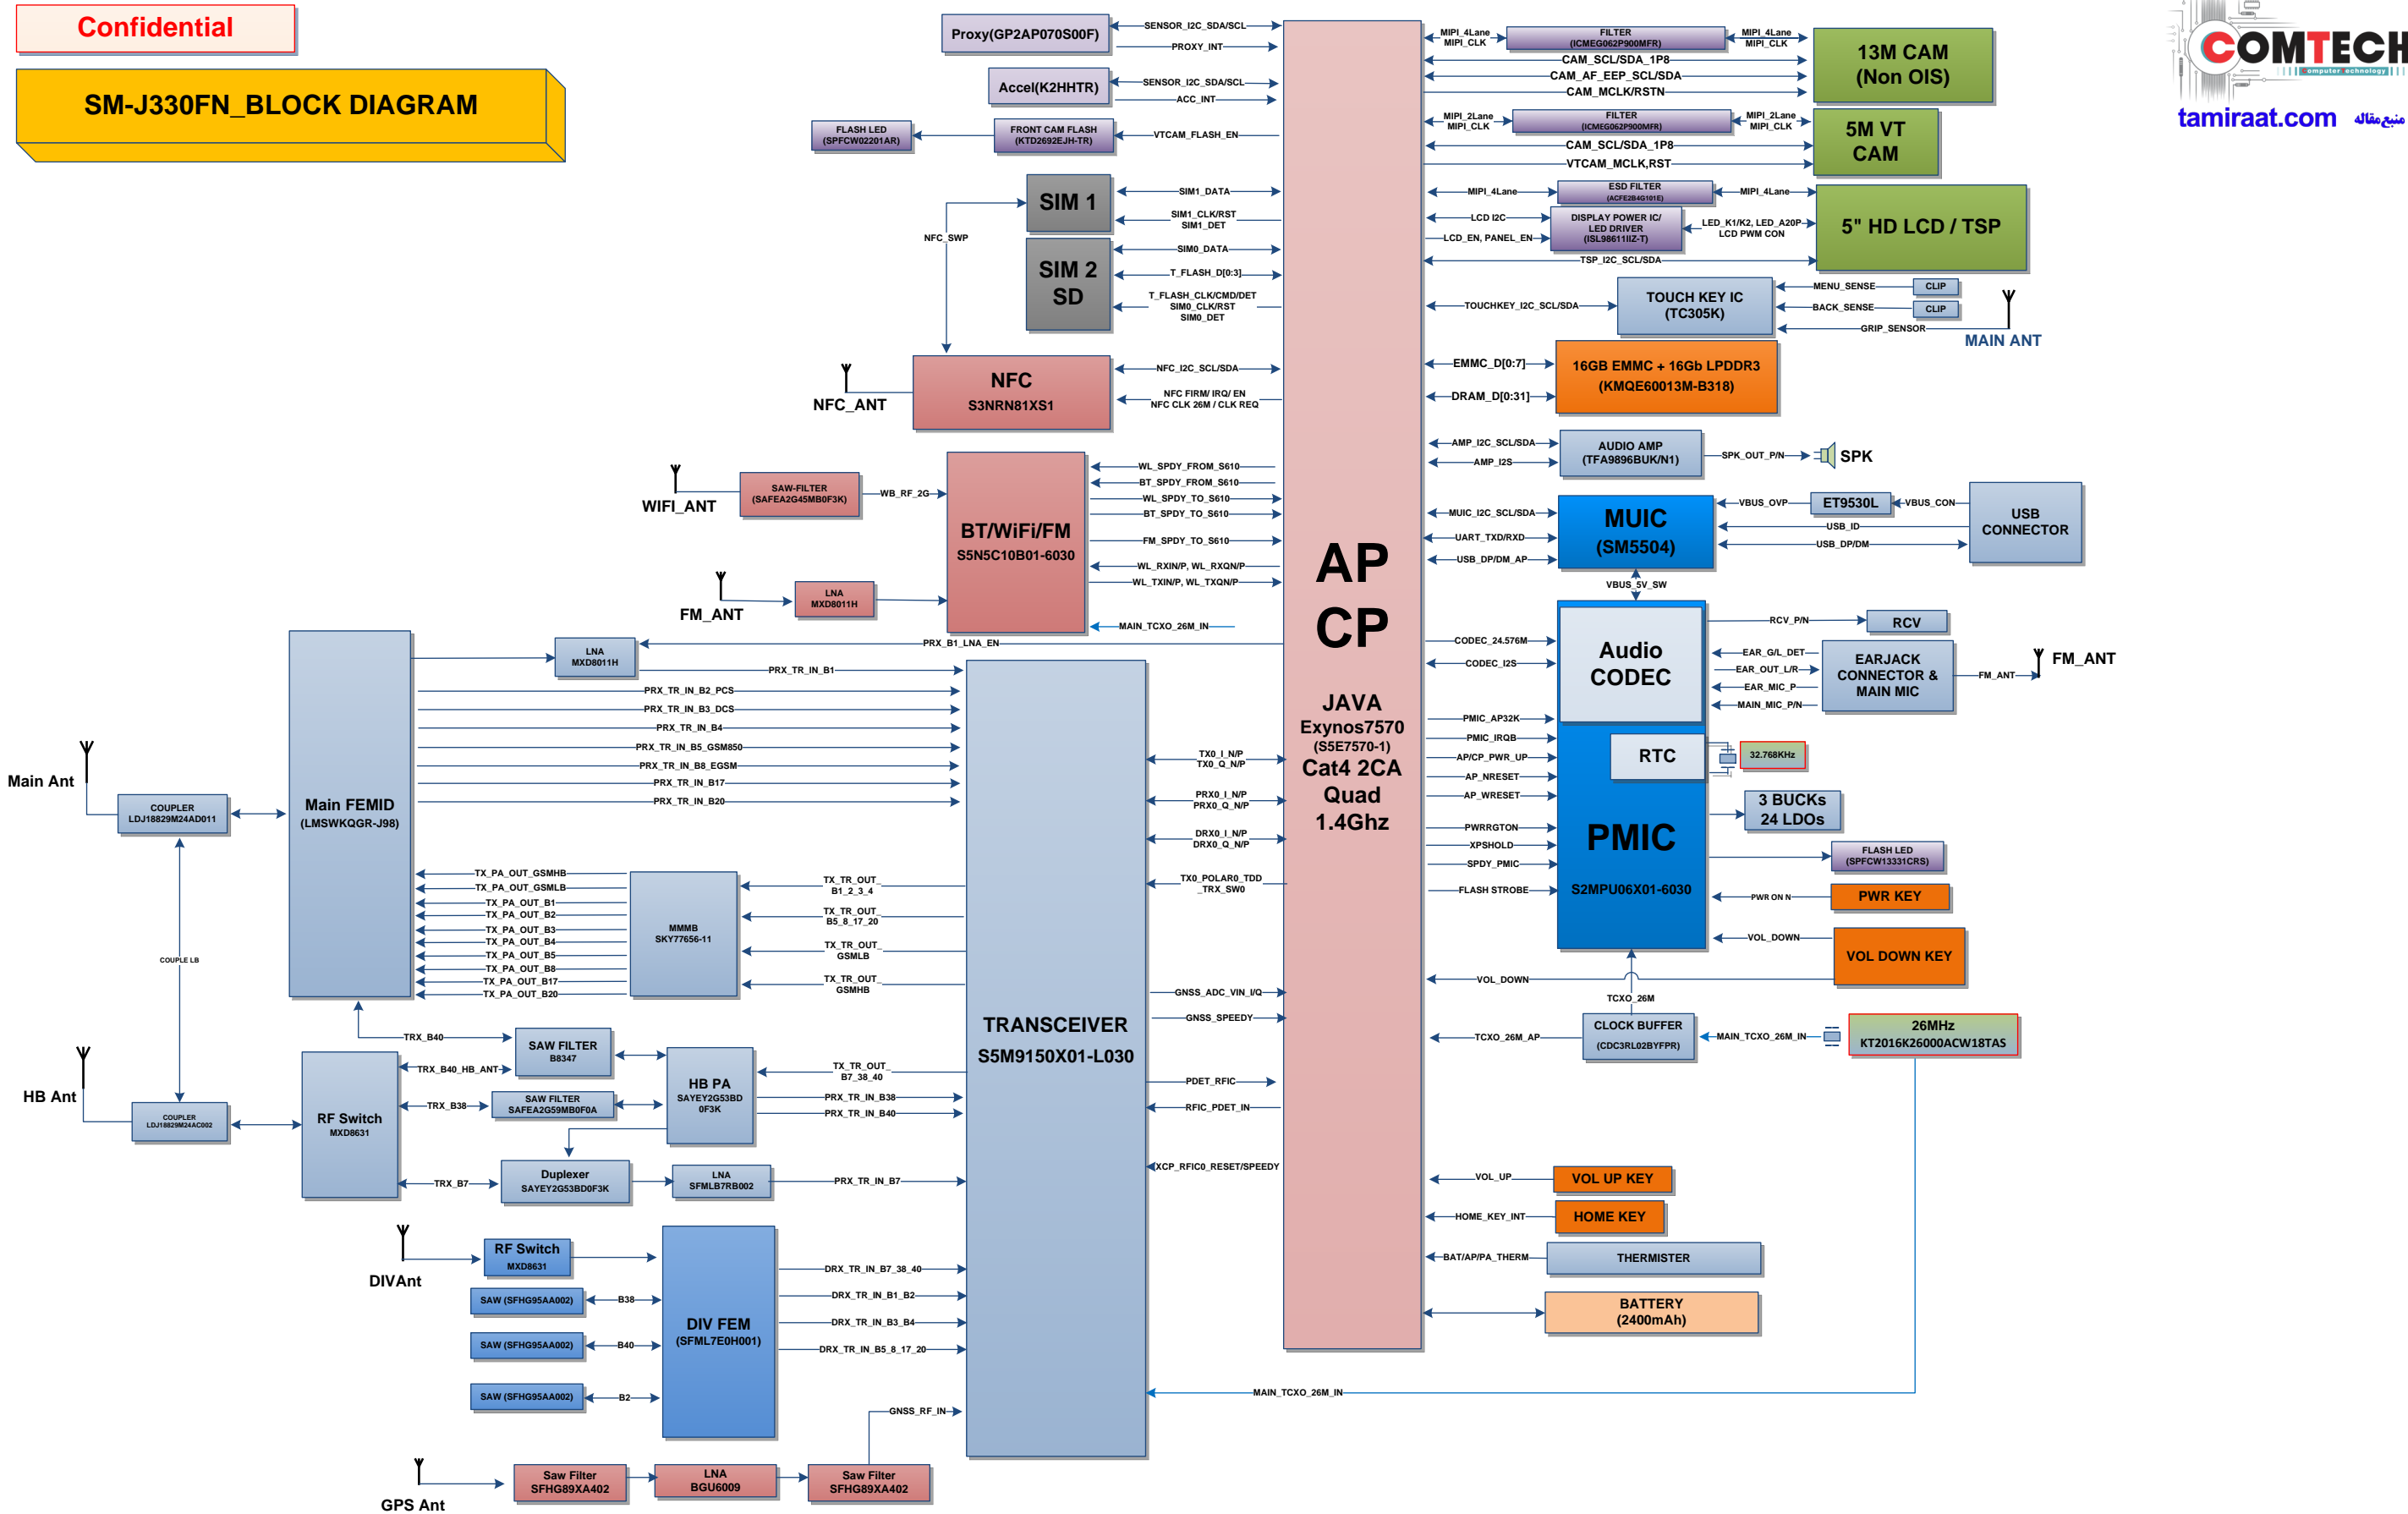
Confidential

SM-J330FN_BLOCK DIAGRAM

COMTECH
computer technology
tamiraat.com منبع مقاله

Proxy(GP2AP070S00F)
SENSOR_I2C_SDA/SCL
PROXY_INT
Accel(K2HHTR)
SENSOR_I2C_SDA/SCL
ACC_INT
FLASH LED (SPFCW02201AR)
FRONT CAM FLASH (KTD2692EJH-TR)
VTCAM_FLASH_EN
SIM 1
SIM1_DATA
SIM1_CLK/RST SIM1_DET
NFC_SWP
SIM 2 SD
SIM0_DATA
T_FLASH_D[0:3]
T_FLASH_CLK/CMD/DET SIM0_CLK/RST SIM0_DET
NFC S3NRN81XS1
NFC_ANT
NFC_I2C_SCL/SDA
NFC FIRM/ IRQ/ EN NFC CLK 26M / CLK REQ
WIFI_ANT
SAW-FILTER (SAFEA2G45MB0F3K)
WB_RF_2G
BT/WiFi/FM S5N5C10B01-6030
WL_SPDY_FROM_S610
BT_SPDY_FROM_S610
WL_SPDY_TO_S610
BT_SPDY_TO_S610
FM_SPDY_TO_S610
WL_RXIN/P, WL_RXQN/P
WL_TXIN/P, WL_TXQN/P
FM_ANT
LNA MXD8011H
MAIN_TCXO_26M_IN
PRX_B1_LNA_EN
LNA MXD8011H
PRX_TR_IN_B1
PRX_TR_IN_B2_PCS
PRX_TR_IN_B3_DCS
PRX_TR_IN_B4
PRX_TR_IN_B5_GSM850
PRX_TR_IN_B8_EGSM
PRX_TR_IN_B17
PRX_TR_IN_B20
Main Ant
COUPLER LDJ18829M24AD011
Main FEMID (LMSWKQGR-J98)
TX_PA_OUT_GSMHB
TX_PA_OUT_GSMLB
TX_PA_OUT_B1
TX_PA_OUT_B2
TX_PA_OUT_B3
TX_PA_OUT_B4
TX_PA_OUT_B5
TX_PA_OUT_B8
TX_PA_OUT_B17
TX_PA_OUT_B20
MMMB SKY77656-11
TX_TR_OUT B1_2_3_4
TX_TR_OUT B5_8_17_20
TX_TR_OUT GSMLB
TX_TR_OUT GSMHB
COUPLE LB
TRANSCEIVER S5M9150X01-L030
TX0_I_N/P TX0_Q_N/P
PRX0_I_N/P PRX0_Q_N/P
DRX0_I_N/P DRX0_Q_N/P
TX0_POLAR0_TDD _TRX_SW0
GNSS_ADC_VIN_I/Q
GNSS_SPEEDY
PDET_RFIC
RFIC_PDET_IN
XCP_RFIC0_RESET/SPEEDY
HB Ant
COUPLER LDJ18829M24AC002
RF Switch MXD8631
TRX_B40
SAW FILTER B8347
TRX_B40_HB_ANT
TRX_B38
SAW FILTER SAFEA2G59MB0F0A
HB PA SAYEY2G53BD 0F3K
TX_TR_OUT B7_38_40
PRX_TR_IN_B38
PRX_TR_IN_B40
TRX_B7
Duplexer SAYEY2G53BD0F3K
LNA SFMLB7RB002
PRX_TR_IN_B7
DIVAnt
RF Switch MXD8631
SAW (SFHG95AA002)
B38
SAW (SFHG95AA002)
B40
SAW (SFHG95AA002)
B2
DIV FEM (SFML7E0H001)
DRX_TR_IN_B7_38_40
DRX_TR_IN_B1_B2
DRX_TR_IN_B3_B4
DRX_TR_IN_B5_8_17_20
GNSS_RF_IN
MAIN_TCXO_26M_IN
GPS Ant
Saw Filter SFHG89XA402
LNA BGU6009
Saw Filter SFHG89XA402
AP CP
JAVA Exynos7570 (S5E7570-1) Cat4 2CA Quad 1.4Ghz
MIPI_4Lane MIPI_CLK
FILTER (ICMEG062P900MFR)
MIPI_4Lane MIPI_CLK
13M CAM (Non OIS)
CAM_SCL/SDA_1P8
CAM_AF_EEP_SCL/SDA
CAM_MCLK/RSTN
MIPI_2Lane MIPI_CLK
FILTER (ICMEG062P900MFR)
MIPI_2Lane MIPI_CLK
5M VT CAM
CAM_SCL/SDA_1P8
VTCAM_MCLK,RST
MIPI_4Lane
ESD FILTER (ACFE2B4G101E)
MIPI_4Lane
5" HD LCD / TSP
LCD I2C
DISPLAY POWER IC/ LED DRIVER (ISL98611IIZ-T)
LED_K1/K2, LED_A20P LCD PWM CON
LCD_EN, PANEL_EN
TSP_I2C_SCL/SDA
TOUCHKEY_I2C_SCL/SDA
TOUCH KEY IC (TC305K)
MENU_SENSE
CLIP
BACK_SENSE
CLIP
GRIP_SENSOR
MAIN ANT
EMMC_D[0:7]
DRAM_D[0:31]
16GB EMMC + 16Gb LPDDR3 (KMQE60013M-B318)
AMP_I2C_SCL/SDA
AMP_I2S
AUDIO AMP (TFA9896BUK/N1)
SPK_OUT_P/N
SPK
MUIC_I2C_SCL/SDA
UART_TXD/RXD
USB_DP/DM_AP
MUIC (SM5504)
VBUS_OVP
ET9530L
VBUS_CON
USB_ID
USB_DP/DM
USB CONNECTOR
VBUS_5V_SW
CODEC_24.576M
CODEC_I2S
Audio CODEC
RCV_P/N
RCV
EAR_G/L_DET
EAR_OUT_L/R
EAR_MIC_P
MAIN_MIC_P/N
EARJACK CONNECTOR & MAIN MIC
FM_ANT
FM_ANT
PMIC_AP32K
PMIC_IRQB
AP/CP_PWR_UP
AP_NRESET
AP_WRESET
RTC
32.768KHz
3 BUCKs 24 LDOs
PWRRGTON
XPSHOLD
SPDY_PMIC
FLASH STROBE
PMIC S2MPU06X01-6030
FLASH LED (SPFCW13331CRS)
PWR ON N
PWR KEY
VOL_DOWN
VOL DOWN KEY
VOL_DOWN
TCXO_26M
TCXO_26M_AP
CLOCK BUFFER (CDC3RL02BYFPR)
MAIN_TCXO_26M_IN
26MHz KT2016K26000ACW18TAS
VOL_UP
VOL UP KEY
HOME_KEY_INT
HOME KEY
BAT/AP/PA_THERM
THERMISTER
BATTERY (2400mAh)